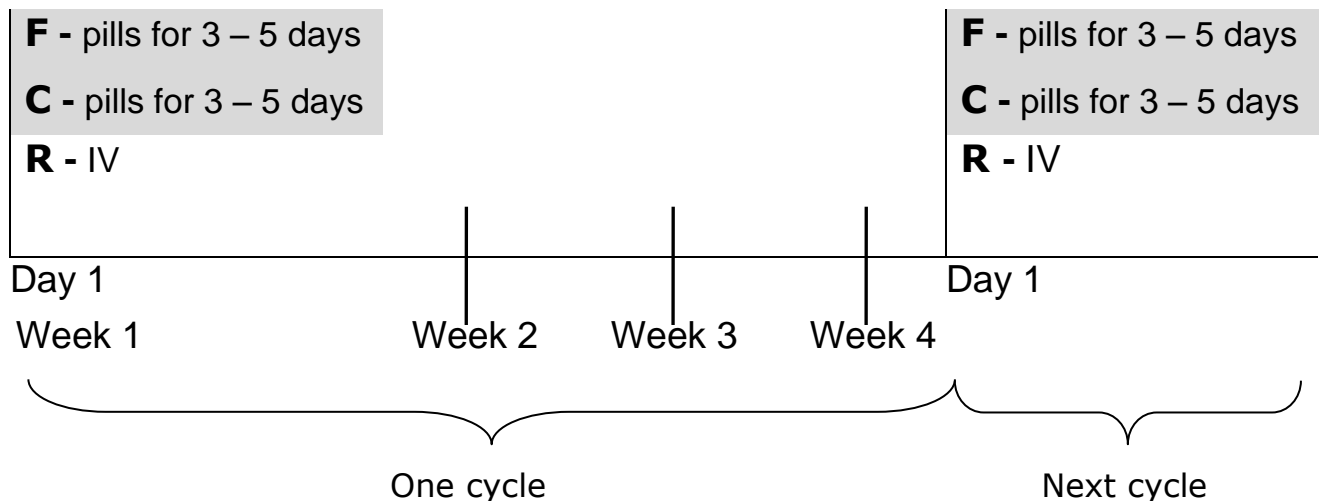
**F -** pills for 3 – 5 days

**C -** pills for 3 – 5 days

**R -** IV

**F -** pills for 3 – 5 days

**C -** pills for 3 – 5 days

**R -** IV

Day 1

Day 1

Week 1

Week 2

Week 3

Week 4

One cycle

Next cycle